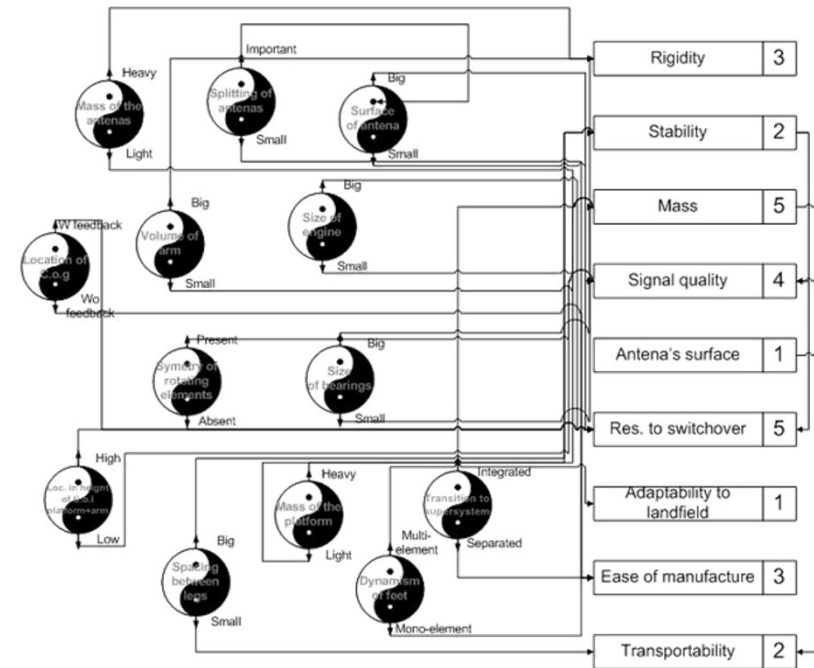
Heavy
Mass of the antenas
Light
Important
Splitting of antenas
Small
Big
Surface of antena
Small
Rigidity 3
Stability 2
Mass 5
Signal quality 4
Antena's surface 1
Res. to switchover 5
Adaptability to landfield 1
Ease of manufacture 3
Transportability 2
W feedback
Location of C.o.g
Wo feedback
Big
Volume of arm
Small
Big
Size of engine
Small
Present
Symetry of rotating elements
Absent
Big
Size of bearings
Small
High
Loc. in height of C.o.g platform+arm
Low
Heavy
Mass of the platform
Light
Integrated
Transition to supersystem
Separated
Big
Spacing between legs
Small
Multi-element
Dynamism of feet
Mono-element